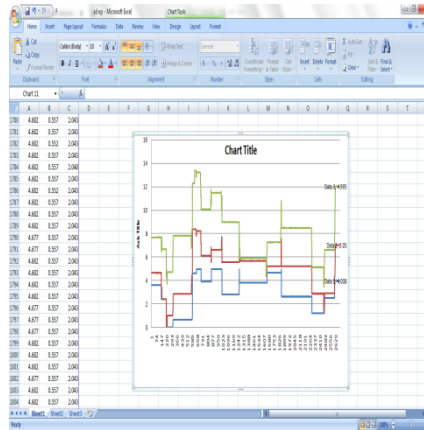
pd.xlsx - Microsoft Excel
Chart Tools

Home Insert Page Layout Formulas Data Review View Design Layout Format

Paste
Cut
Copy
Format Painter
Clipboard

Calibri (Body) 10
Font

Wrap Text
Merge & Center
Alignment

General
Number

Conditional Formatting
Format as Table
Cell Styles
Styles

Insert Delete Format
Cells

AutoSum
Fill
Clear
Sort & Filter
Find & Select
Editing

Chart 11

| | A | B | C | D | E | F | G | H | I | J | K | L | M | N | O | P | Q | R | S | T |
|---|---|---|---|---|---|---|---|---|---|---|---|---|---|---|---|---|---|---|---|---|
| 1780 | 4.682 | 0.557 | 2.040 | | | | | | | | | | | | | | | | | |
| 1781 | 4.682 | 0.557 | 2.040 | | | | | | | | | | | | | | | | | |
| 1782 | 4.682 | 0.557 | 2.040 | | | | | | | | | | | | | | | | | |
| 1783 | 4.682 | 0.557 | 2.040 | | | | | | | | | | | | | | | | | |
| 1784 | 4.682 | 0.557 | 2.040 | | | | | | | | | | | | | | | | | |
| 1785 | 4.682 | 0.557 | 2.040 | | | | | | | | | | | | | | | | | |
| 1786 | 4.682 | 0.557 | 2.040 | | | | | | | | | | | | | | | | | |
| 1787 | 4.682 | 0.557 | 2.040 | | | | | | | | | | | | | | | | | |
| 1788 | 4.682 | 0.557 | 2.040 | | | | | | | | | | | | | | | | | |
| 1789 | 4.682 | 0.557 | 2.040 | | | | | | | | | | | | | | | | | |
| 1790 | 4.677 | 0.557 | 2.040 | | | | | | | | | | | | | | | | | |
| 1791 | 4.677 | 0.557 | 2.040 | | | | | | | | | | | | | | | | | |
| 1792 | 4.682 | 0.557 | 2.040 | | | | | | | | | | | | | | | | | |
| 1793 | 4.682 | 0.557 | 2.040 | | | | | | | | | | | | | | | | | |
| 1794 | 4.682 | 0.557 | 2.040 | | | | | | | | | | | | | | | | | |
| 1795 | 4.682 | 0.557 | 2.040 | | | | | | | | | | | | | | | | | |
| 1796 | 4.677 | 0.557 | 2.040 | | | | | | | | | | | | | | | | | |
| 1797 | 4.677 | 0.557 | 2.040 | | | | | | | | | | | | | | | | | |
| 1798 | 4.682 | 0.557 | 2.040 | | | | | | | | | | | | | | | | | |
| 1799 | 4.682 | 0.557 | 2.040 | | | | | | | | | | | | | | | | | |
| 1800 | 4.682 | 0.557 | 2.040 | | | | | | | | | | | | | | | | | |
| 1801 | 4.682 | 0.557 | 2.040 | | | | | | | | | | | | | | | | | |
| 1802 | 4.677 | 0.557 | 2.040 | | | | | | | | | | | | | | | | | |
| 1803 | 4.682 | 0.557 | 2.040 | | | | | | | | | | | | | | | | | |
| 1804 | 4.682 | 0.557 | 2.040 | | | | | | | | | | | | | | | | | |

Chart Title
Axis Title
16
14
12
10
8
6
4
2
0
Data 3; 4.035
Data 1; 5.05
Data 2; 4.006

Sheet1 Sheet2 Sheet3

Ready